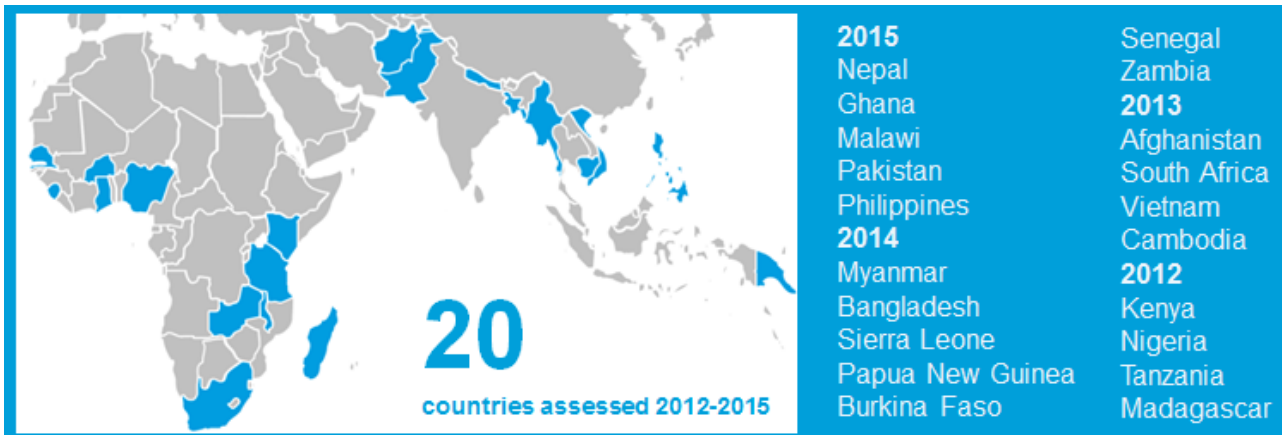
20

countries assessed 2012-2015

**2015**
Nepal
Ghana
Malawi
Pakistan
Philippines
**2014**
Myanmar
Bangladesh
Sierra Leone
Papua New Guinea
Burkina Faso

Senegal
Zambia
**2013**
Afghanistan
South Africa
Vietnam
Cambodia
**2012**
Kenya
Nigeria
Tanzania
Madagascar